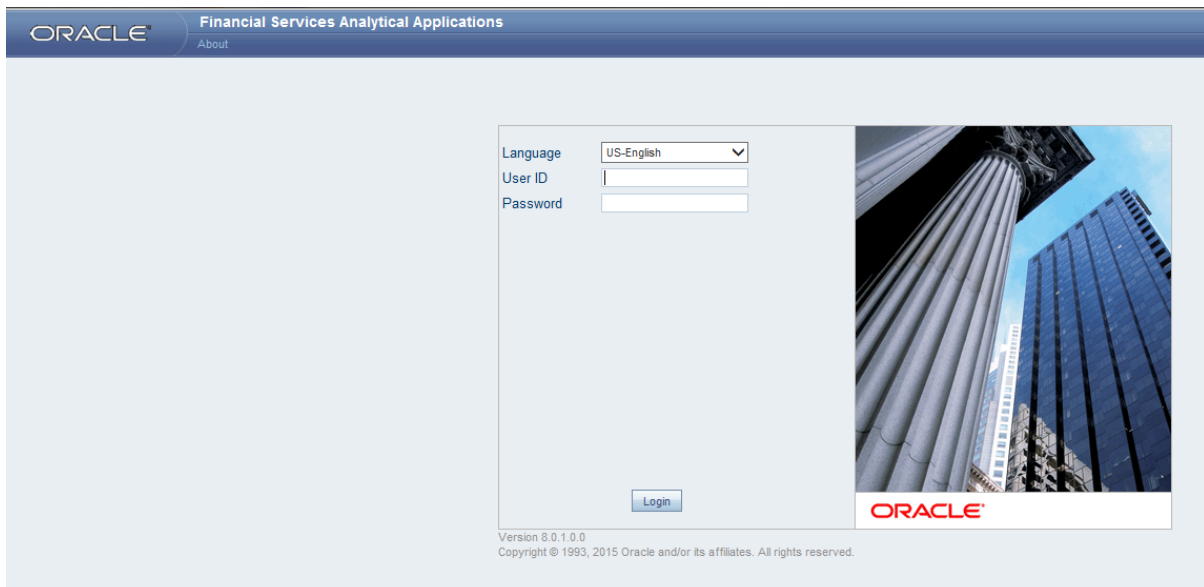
ORACLE

Financial Services Analytical Applications

About

Language US-English

User ID

Password

Login

ORACLE

Version 8.0.1.0.0

Copyright © 1993, 2015 Oracle and/or its affiliates. All rights reserved.